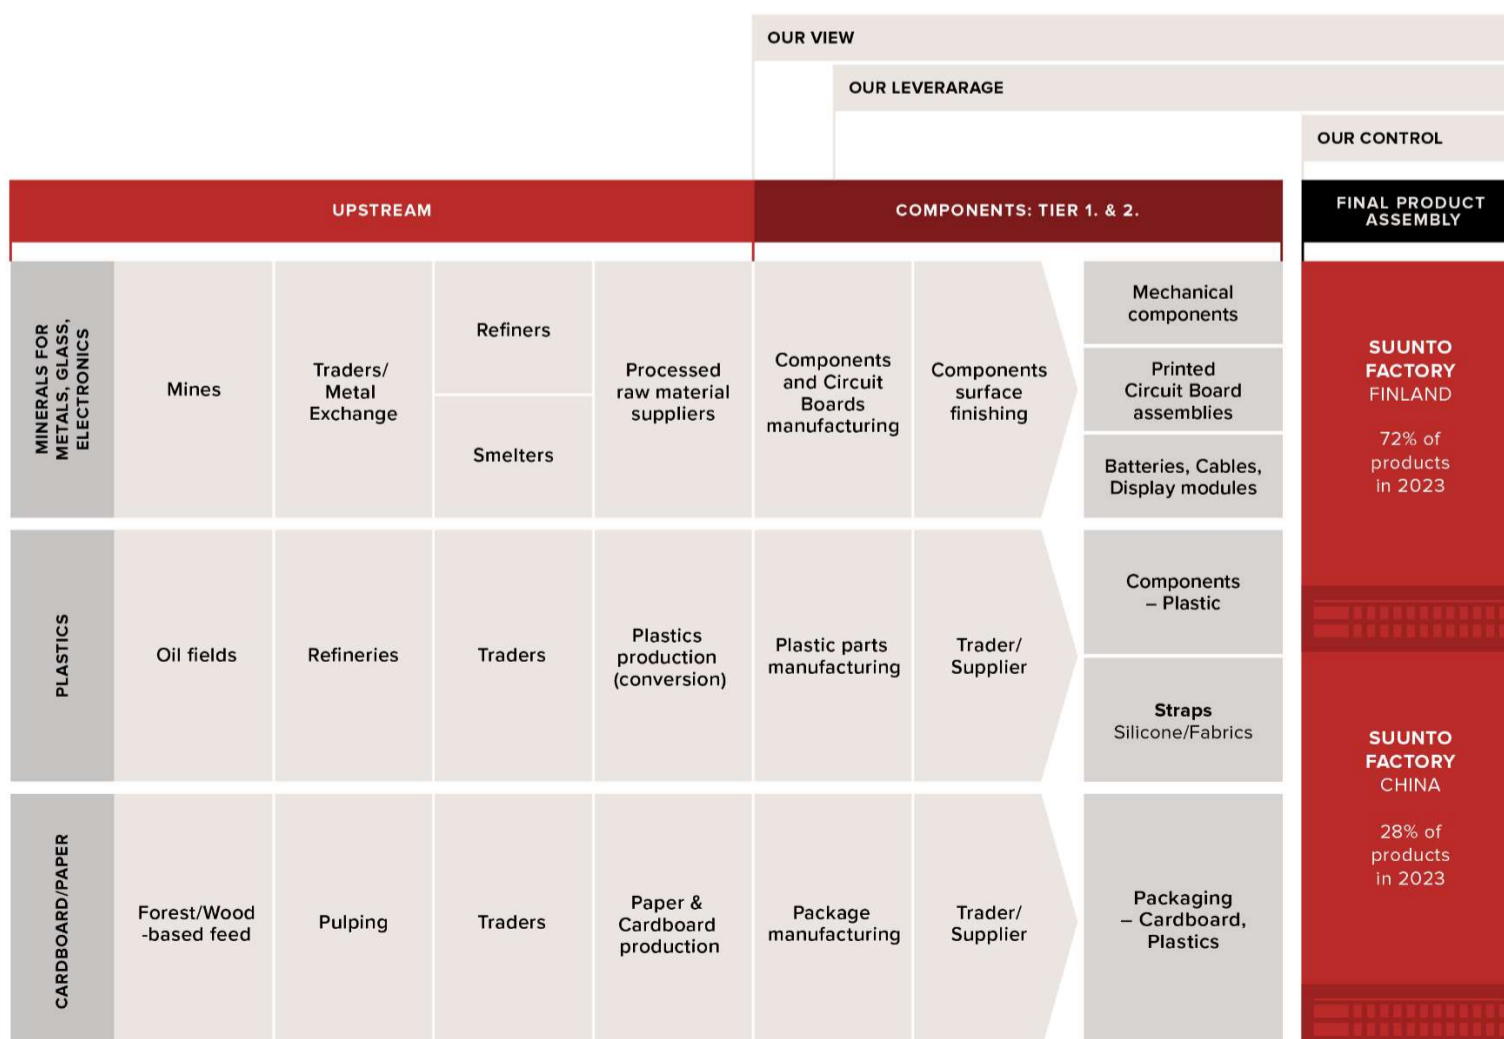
OUR VIEW

OUR LEVERARAGE

OUR CONTROL

UPSTREAM

COMPONENTS: TIER 1. & 2.

FINAL PRODUCT ASSEMBLY

MINERALS FOR METALS, GLASS, ELECTRONICS

Mines

Traders/ Metal Exchange

Refiners

Smelters

Processed raw material suppliers

Components and Circuit Boards manufacturing

Components surface finishing

Mechanical components

Printed Circuit Board assemblies

Batteries, Cables, Display modules

SUUNTO FACTORY FINLAND

72% of products in 2023

PLASTICS

Oil fields

Refineries

Traders

Plastics production (conversion)

Plastic parts manufacturing

Trader/ Supplier

Components – Plastic

Straps Silicone/Fabrics

SUUNTO FACTORY CHINA

28% of products in 2023

CARDBOARD/PAPER

Forest/Wood -based feed

Pulping

Traders

Paper & Cardboard production

Package manufacturing

Trader/ Supplier

Packaging – Cardboard, Plastics